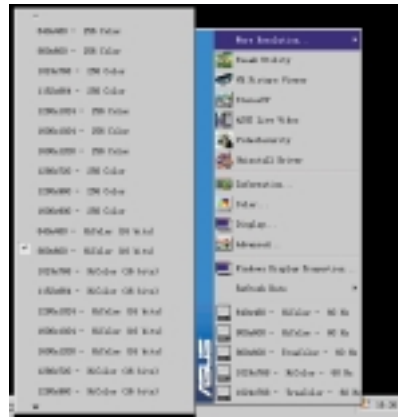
640x480 - 256 Color
800x600 - 256 Color
1024x768 - 256 Color
1152x864 - 256 Color
1280x1024 - 256 Color
1600x1200 - 256 Color
1920x1200 - 256 Color
1280x720 - 256 Color
1280x960 - 256 Color
1360x768 - 256 Color
640x480 - HiColor (16 bits)
800x600 - HiColor (16 bits)
1024x768 - HiColor (16 bits)
1152x864 - HiColor (16 bits)
1280x1024 - HiColor (16 bits)
1600x1200 - HiColor (16 bits)
1920x1200 - HiColor (16 bits)
1280x720 - HiColor (16 bits)
1280x960 - HiColor (16 bits)

More Resolution...
Smart Utility
VR Stereo Viewer
ThrottleT
ASUS Live Video
VideoSecurity
Hotkey Driver
Information...
Color...
Display...
Advanced...
Windows Display Properties...
Refresh Rate
640x480 - HiColor - 60 Hz
800x600 - HiColor - 60 Hz
800x600 - TrueColor - 60 Hz
1024x768 - HiColor - 60 Hz
1024x768 - TrueColor - 60 Hz
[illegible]